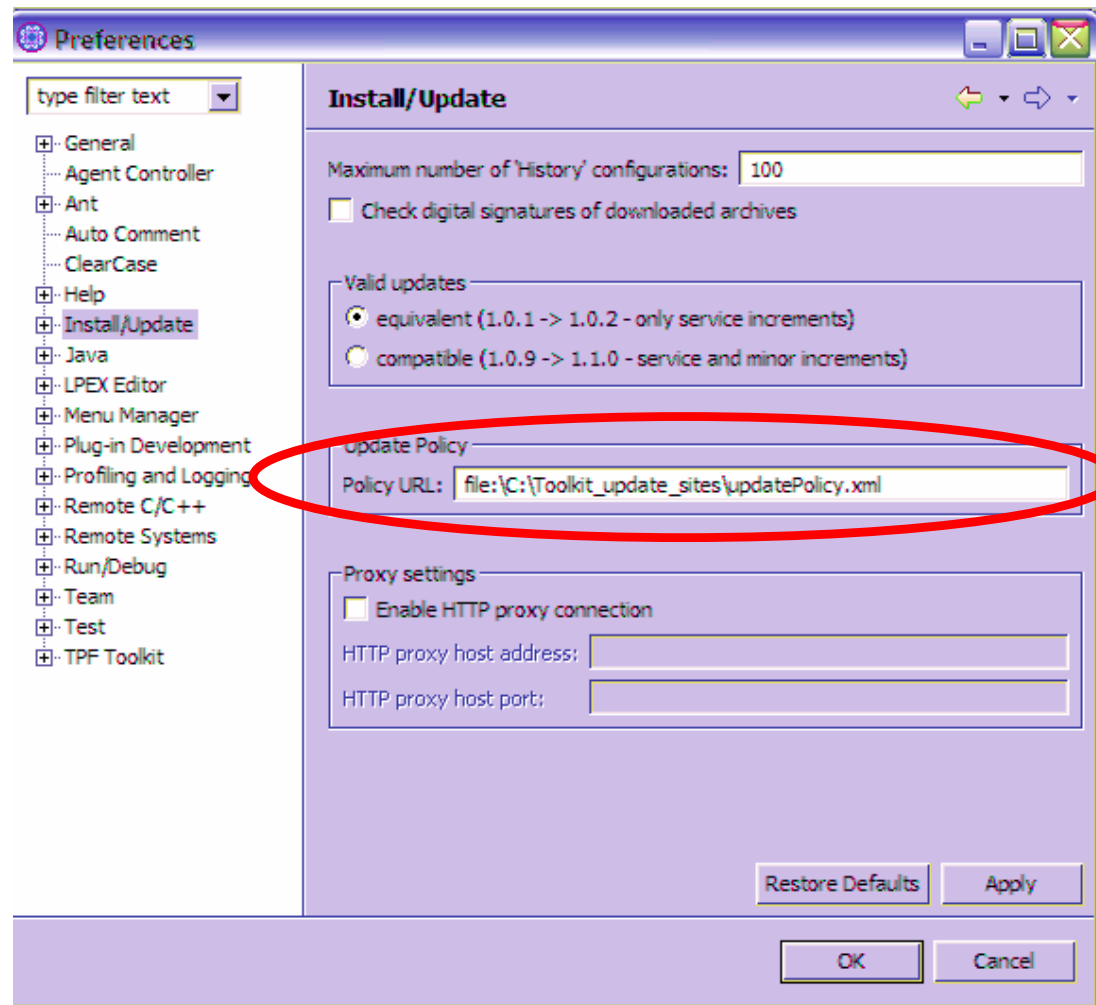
Preferences

type filter text

General
Agent Controller
Ant
Auto Comment
ClearCase
Help
Install/Update
Java
LPEX Editor
Menu Manager
Plug-in Development
Profiling and Logging
Remote C/C++
Remote Systems
Run/Debug
Team
Test
TPF Toolkit

Install/Update

Maximum number of 'History' configurations: 100

Check digital signatures of downloaded archives

Valid updates

equivalent (1.0.1 -> 1.0.2 - only service increments)

compatible (1.0.9 -> 1.1.0 - service and minor increments)

Update Policy

Policy URL: file:\C:\Toolkit_update_sites\updatePolicy.xml

Proxy settings

Enable HTTP proxy connection

HTTP proxy host address:

HTTP proxy host port:

Restore Defaults

Apply

OK

Cancel